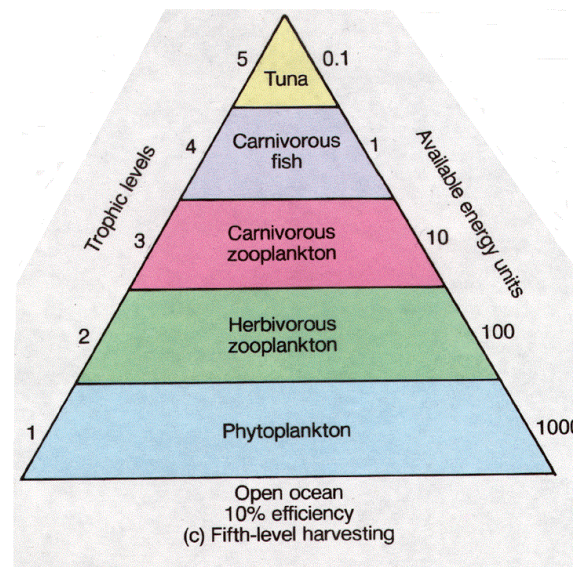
Trophic levels

5 Tuna 0.1

4 Carnivorous fish 1

3 Carnivorous zooplankton 10

2 Herbivorous zooplankton 100

1 Phytoplankton 1000

Available energy units

Open ocean
10% efficiency
(c) Fifth-level harvesting